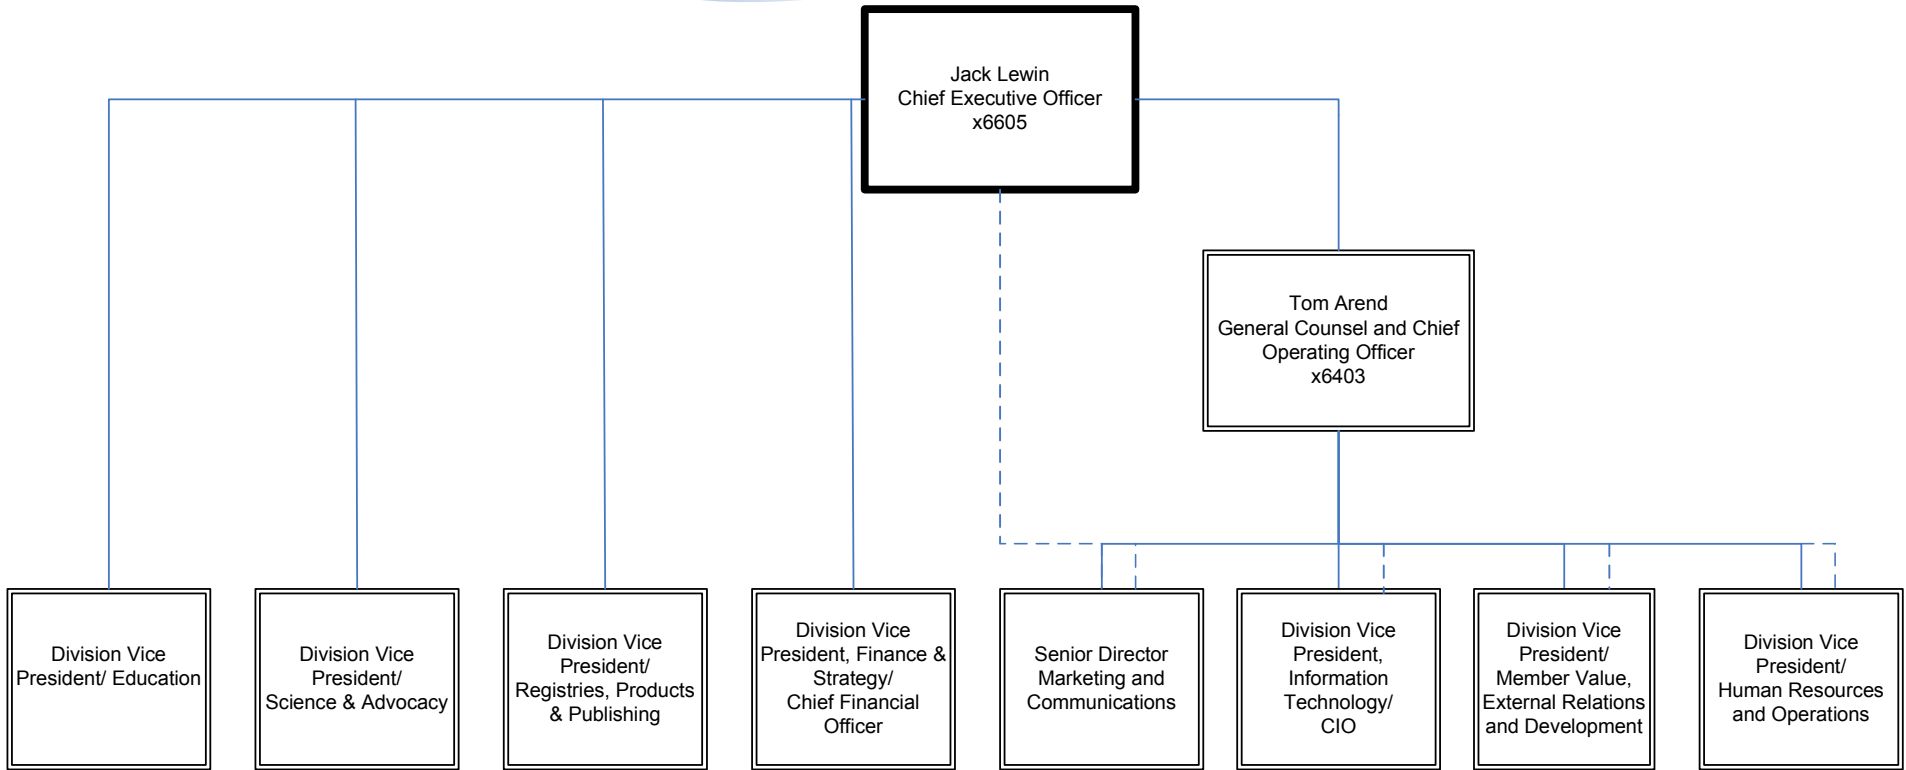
Jack Lewin
Chief Executive Officer
x6605

Tom Arend
General Counsel and Chief Operating Officer
x6403

Division Vice President/ Education

Division Vice President/ Science & Advocacy

Division Vice President/ Registries, Products & Publishing

Division Vice President, Finance & Strategy/ Chief Financial Officer

Senior Director Marketing and Communications

Division Vice President, Information Technology/ CIO

Division Vice President/ Member Value, External Relations and Development

Division Vice President/ Human Resources and Operations